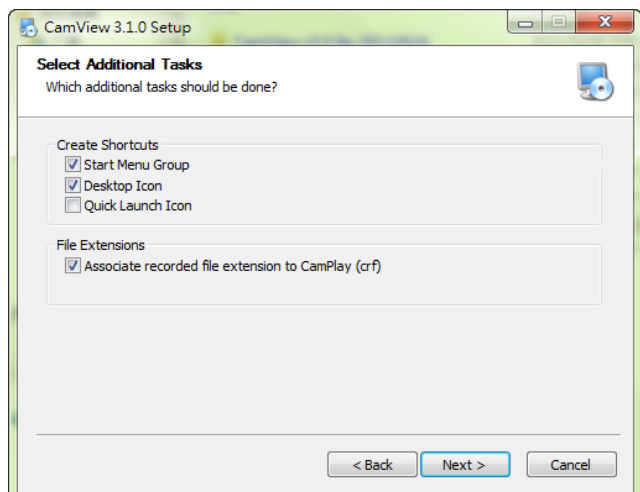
CamView 3.1.0 Setup

Select Additional Tasks
Which additional tasks should be done?

Create Shortcuts
Start Menu Group
Desktop Icon
Quick Launch Icon

File Extensions
Associate recorded file extension to CamPlay (crf)

< Back
Next >
Cancel